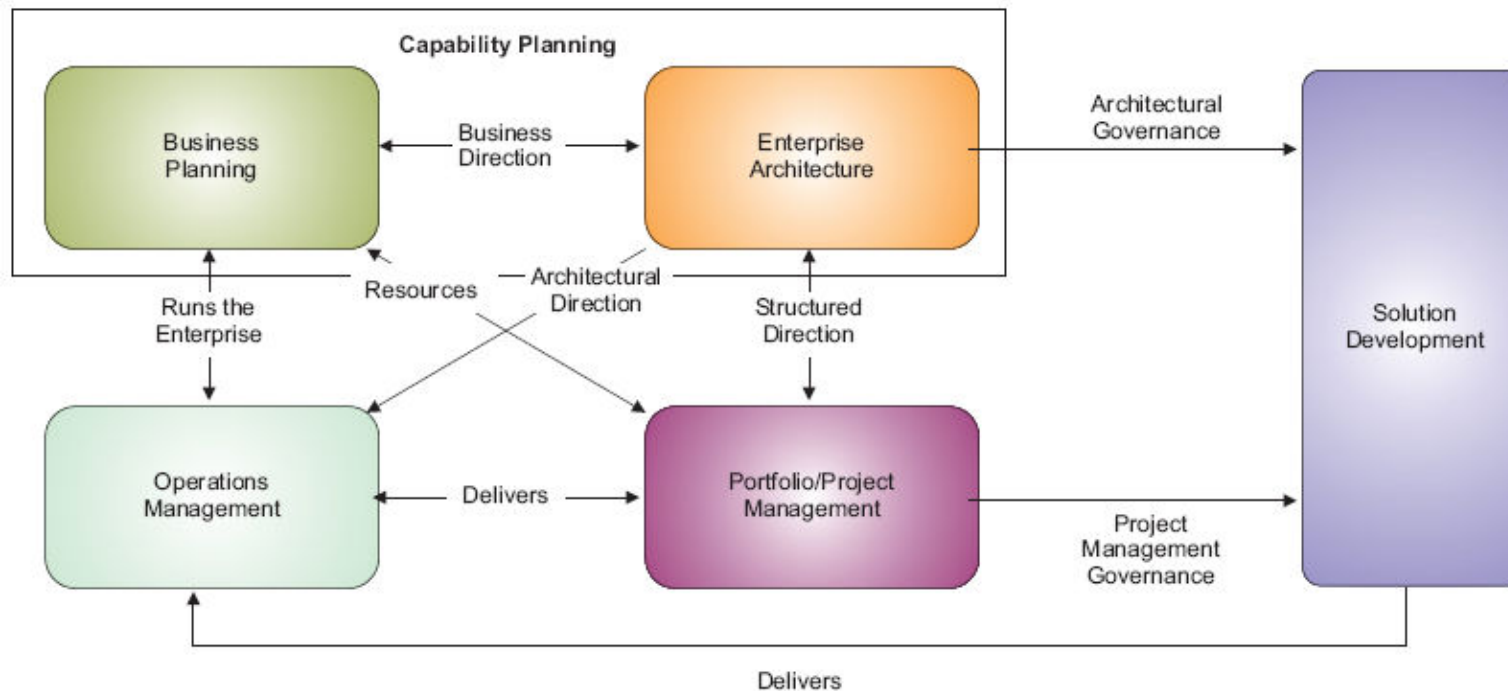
Capability Planning

Business Planning

Business Direction

Enterprise Architecture

Architectural Governance

Solution Development

Runs the Enterprise

Resources

Architectural Direction

Structured Direction

Operations Management

Delivers

Portfolio/Project Management

Project Management Governance

Delivers